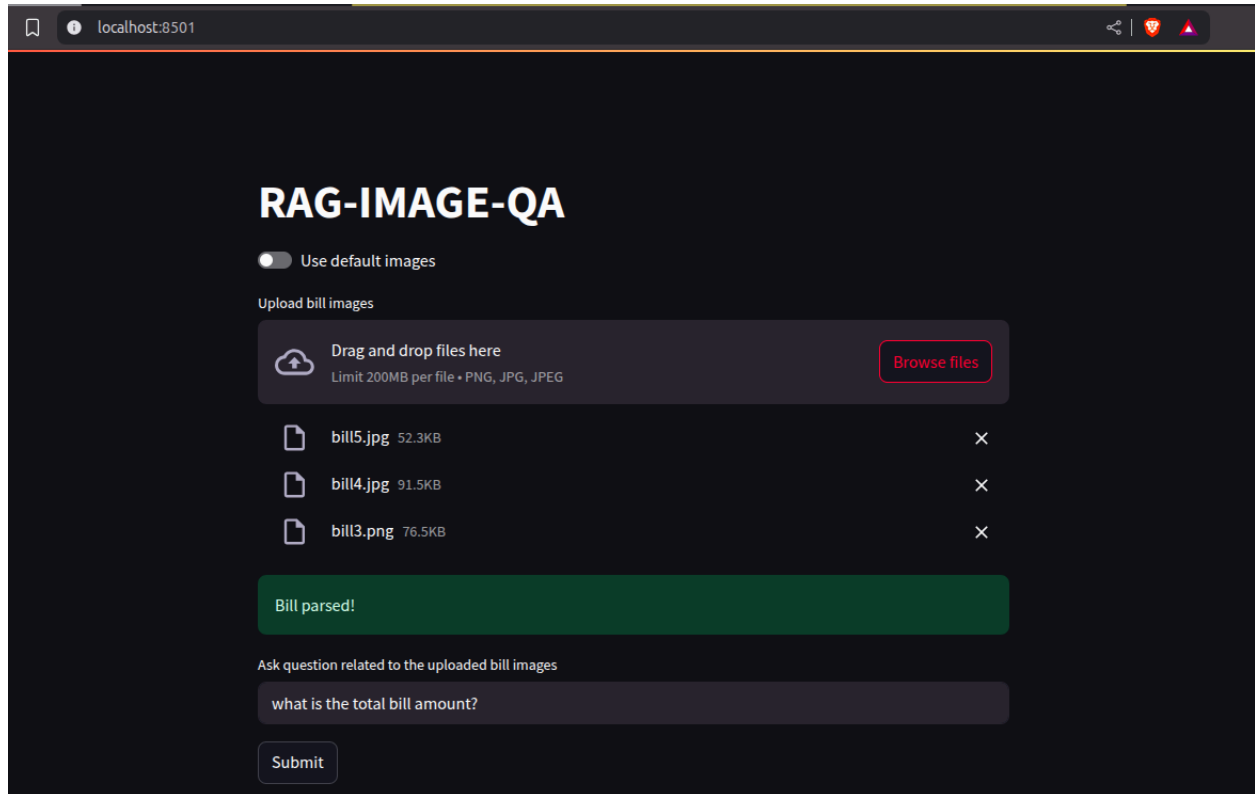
localhost:8501

RAG-IMAGE-QA

Use default images

Upload bill images

Drag and drop files here
Limit 200MB per file • PNG, JPG, JPEG

Browse files

bill5.jpg 52.3KB

bill4.jpg 91.5KB

bill3.png 76.5KB

Bill parsed!

Ask question related to the uploaded bill images

what is the total bill amount?

Submit